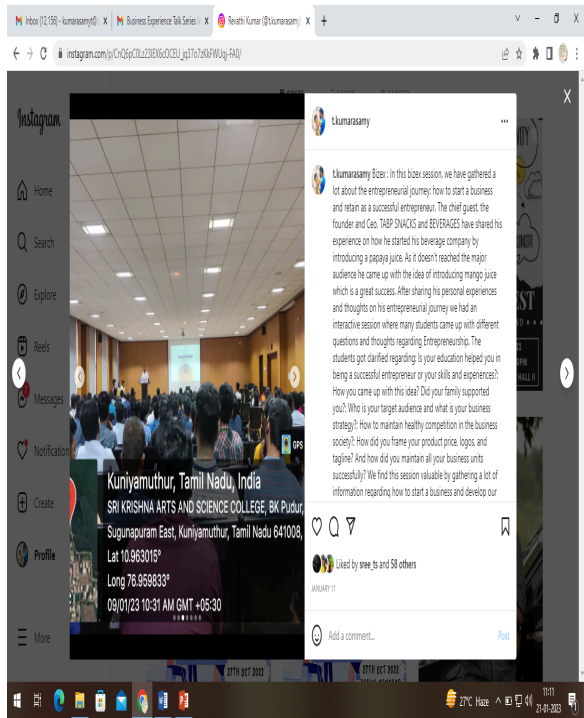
M Inbox (12,156) - kumarasamyt@ X | M Business Experience Talk Series X | Revathi Kumar (@t.kumarasamy) X | +

instagram.com/p/CnQ6pC0Lz23lEX6cOCEU_jq37o7zKkFWUqi-FA0/

Instagram

Home

Search

Explore

Reels

Messages

Notifications

Create

Profile

More

t.kumarasamy

t.kumarasamy Bizex : In this bizex session, we have gathered a lot about the entrepreneural journey: how to start a business and retain as a successful entrepreneur. The chief guest, the founder and Ceo, TABP SNACKS and BEVERAGES have shared his experience on how he started his beverage company by introducing a papaya juice. As it doesn't reached the major audience he came up with the idea of introducing mango juice which is a great success. After sharing his personal experiences and thoughts on his entrepreneurial journey we had an interactive session where many students came up with different questions and thoughts regarding Entrepreneurship. The students got clarified regarding: Is your education helped you in being a successful entrepreneur or your skills and experiences?: How you came up with this idea? Did your family supported you?: Who is your target audience and what is your business strategy?: How to maintain healthy competition in the business society?: How did you frame your product price, logos, and tagline? And how did you maintain all your business units successfully? We find this session valuable by gathering a lot of information regarding how to start a business and develop our

GPS

Kuniyamuthur, Tamil Nadu, India
SRI KRISHNA ARTS AND SCIENCE COLLEGE, BK Pudur, Sugunapuram East, Kuniyamuthur, Tamil Nadu 641008,
Lat 10.963015°
Long 76.959833°
09/01/23 10:31 AM GMT +05:30

Liked by sree_ts and 58 others

JANUARY 11

Add a comment...

Post

27TH OCT 2022

27TH OCT 2022

27°C Haze

11:11
21-01-2023